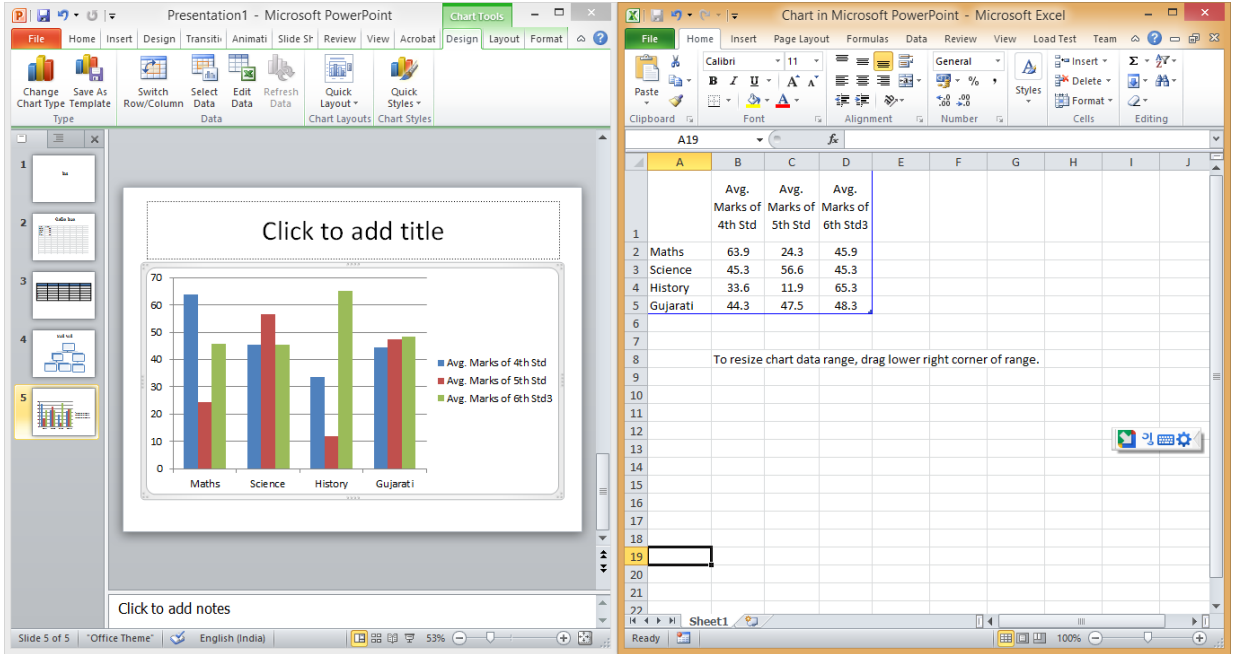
Presentation1 - Microsoft PowerPoint
Chart Tools
File Home Insert Design Transiti Animati Slide Sh Review View Acrobat Design Layout Format

Change Chart Type
Save As Template
Type
Switch Row/Column
Select Data
Edit Data
Refresh Data
Data
Quick Layout
Chart Layouts
Quick Styles
Chart Styles

1
2
3
4
5

Click to add title

| | Maths | Science | History | Gujarati |
|---|---|---|---|---|
| Avg. Marks of 4th Std | | | | |
| Avg. Marks of 5th Std | | | | |
| Avg. Marks of 6th Std3 | | | | |

70
60
50
40
30
20
10
0
Maths Science History Gujarati
Avg. Marks of 4th Std
Avg. Marks of 5th Std
Avg. Marks of 6th Std3

Click to add notes

Slide 5 of 5 "Office Theme" English (India) 53%

Chart in Microsoft PowerPoint - Microsoft Excel
File Home Insert Page Layout Formulas Data Review View Load Test Team
Paste
Clipboard
Calibri 11
B I U A A
Font
Alignment
General
% ,
Number
Styles
Insert
Delete
Format
Cells
Editing

A19
$f_x$

| | A | B | C | D | E | F | G | H | I | J |
|---|---|---|---|---|---|---|---|---|---|---|
| 1 | | Avg. Marks of 4th Std | Avg. Marks of 5th Std | Avg. Marks of 6th Std3 | | | | | | |
| 2 | Maths | 63.9 | 24.3 | 45.9 | | | | | | |
| 3 | Science | 45.3 | 56.6 | 45.3 | | | | | | |
| 4 | History | 33.6 | 11.9 | 65.3 | | | | | | |
| 5 | Gujarati | 44.3 | 47.5 | 48.3 | | | | | | |
| 6 | | | | | | | | | | |
| 7 | | | | | | | | | | |
| 8 | | To resize chart data range, drag lower right corner of range. | | | | | | | | |
| 9 | | | | | | | | | | |
| 10 | | | | | | | | | | |
| 11 | | | | | | | | | | |
| 12 | | | | | | | | | | |
| 13 | | | | | | | | | | |
| 14 | | | | | | | | | | |
| 15 | | | | | | | | | | |
| 16 | | | | | | | | | | |
| 17 | | | | | | | | | | |
| 18 | | | | | | | | | | |
| 19 | | | | | | | | | | |
| 20 | | | | | | | | | | |
| 21 | | | | | | | | | | |
| 22 | | | | | | | | | | |

Sheet1
Ready 100%